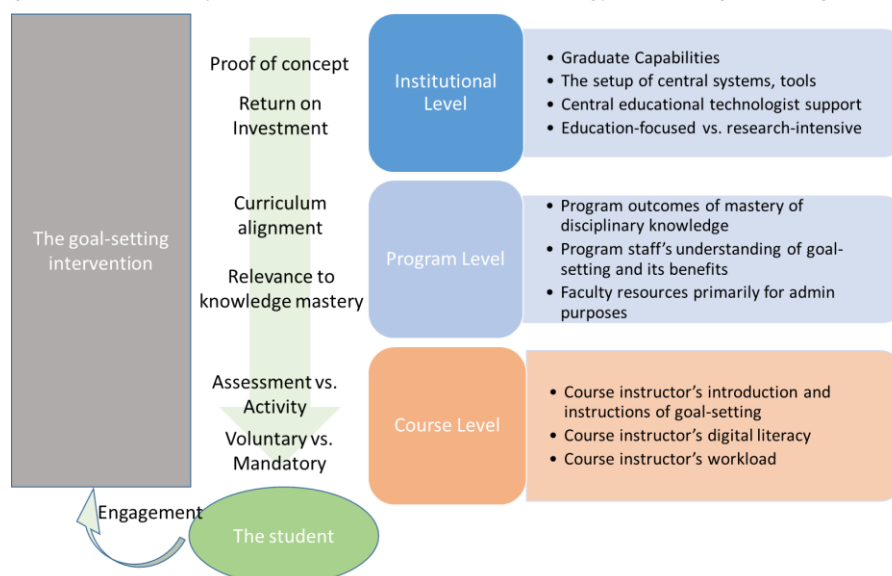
The goal-setting intervention

Proof of concept

Return on Investment

Curriculum alignment

Relevance to knowledge mastery

Assessment vs. Activity

Voluntary vs. Mandatory

Institutional Level

- Graduate Capabilities
- The setup of central systems, tools
- Central educational technologist support
- Education-focused vs. research-intensive

Program Level

- Program outcomes of mastery of disciplinary knowledge
- Program staff's understanding of goal-setting and its benefits
- Faculty resources primarily for admin purposes

Course Level

- Course instructor's introduction and instructions of goal-setting
- Course instructor's digital literacy
- Course instructor's workload

Engagement

The student